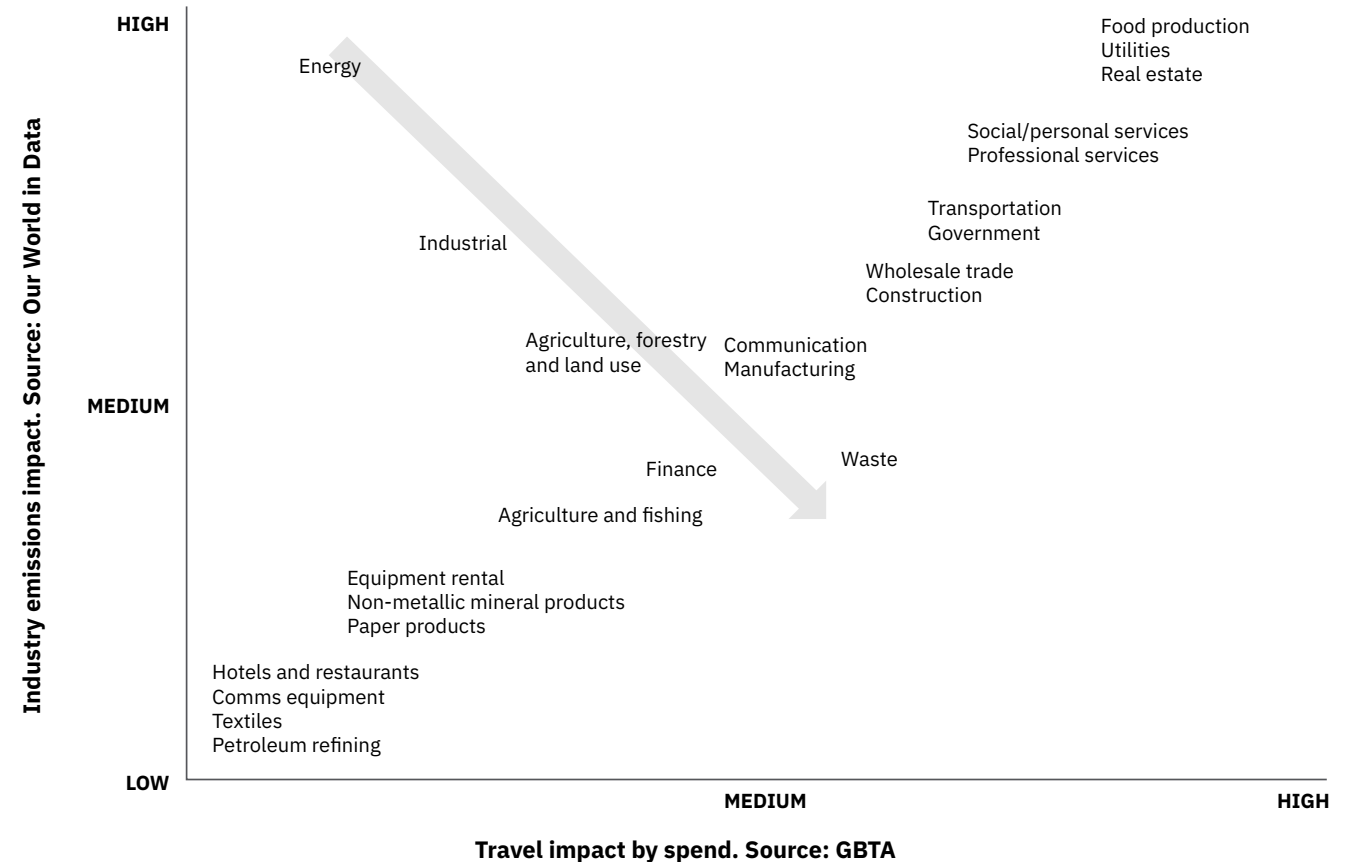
Industry emissions impact. Source: Our World in Data

HIGH

MEDIUM

LOW

Energy

Food production
Utilities
Real estate

Social/personal services
Professional services

Transportation
Government

Industrial

Wholesale trade
Construction

Agriculture, forestry and land use

Communication
Manufacturing

Finance

Waste

Agriculture and fishing

Equipment rental
Non-metallic mineral products
Paper products

Hotels and restaurants
Comms equipment
Textiles
Petroleum refining

MEDIUM

HIGH

Travel impact by spend. Source: GBTA